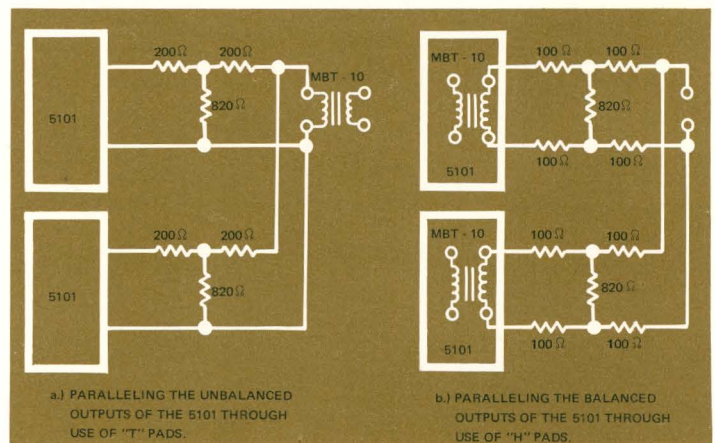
200 Ω
200 Ω
820 Ω
MBT - 10
5101

200 Ω
200 Ω
820 Ω
5101

a.) PARALLELING THE UNBALANCED OUTPUTS OF THE 5101 THROUGH USE OF "T" PADS.

MBT - 10
100 Ω
100 Ω
820 Ω
100 Ω
100 Ω
5101

MBT - 10
100 Ω
100 Ω
820 Ω
100 Ω
100 Ω
5101

b.) PARALLELING THE BALANCED OUTPUTS OF THE 5101 THROUGH USE OF "H" PADS.